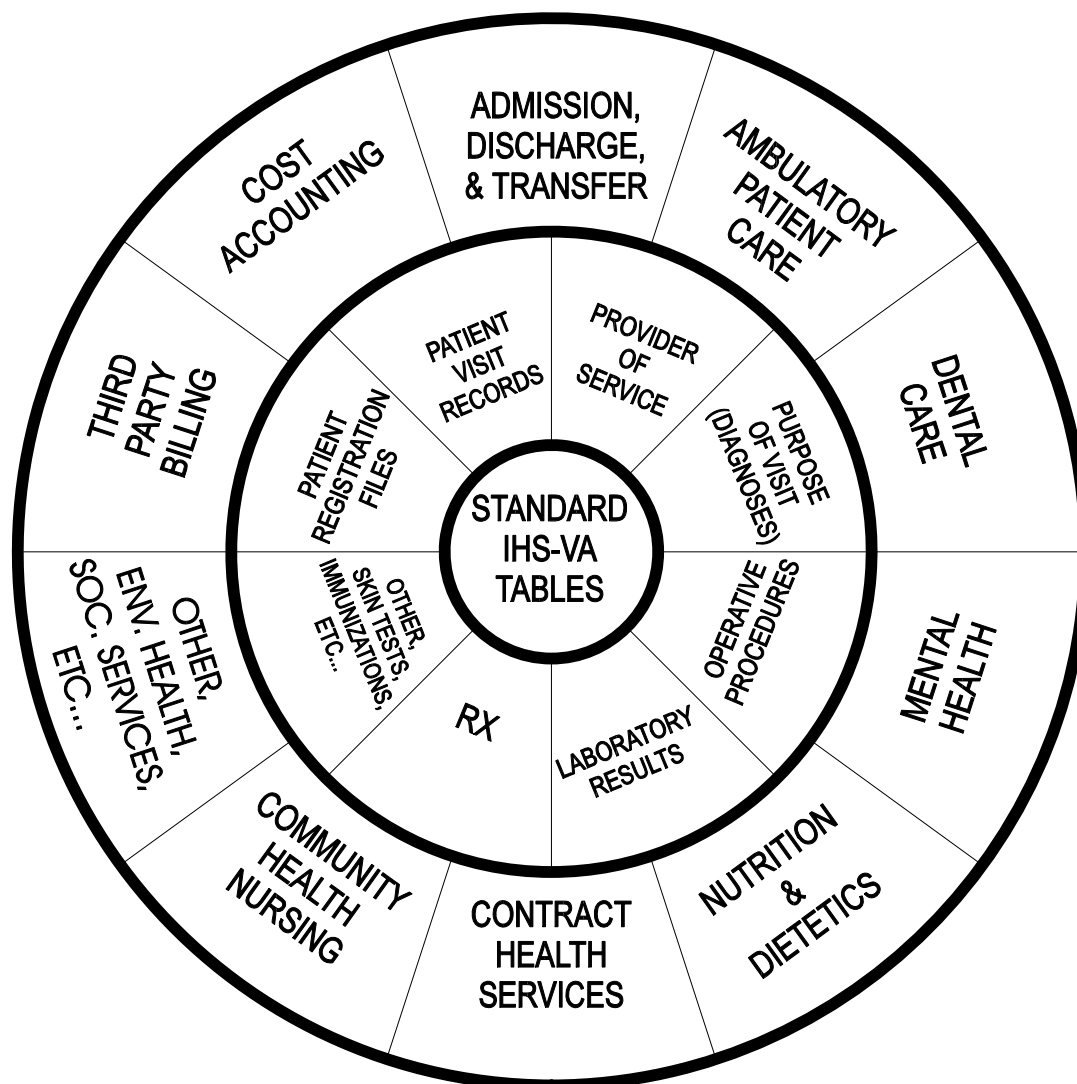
STANDARD IHS-VA TABLES

PATIENT VISIT RECORDS

PROVIDER OF SERVICE

PURPOSE OF VISIT (DIAGNOSES)

OPERATIVE PROCEDURES

LABORATORY RESULTS

RX

OTHER, SKIN TESTS, IMMUNIZATIONS, ETC...

PATIENT REGISTRATION FILES

ADMISSION, DISCHARGE, & TRANSFER

AMBULATORY PATIENT CARE

DENTAL CARE

MENTAL HEALTH

NUTRITION & DIETETICS

CONTRACT HEALTH SERVICES

COMMUNITY HEALTH NURSING

OTHER, ENV. HEALTH, SOC. SERVICES, ETC...

THIRD PARTY BILLING

COST ACCOUNTING